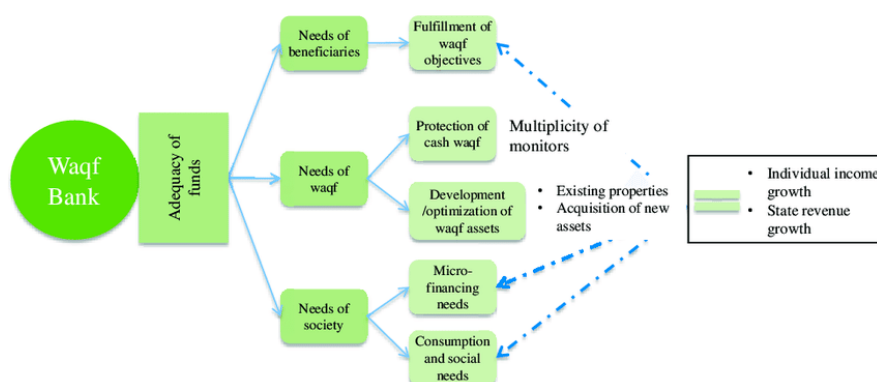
Waqf Bank

Adequacy of funds

Needs of beneficiaries

Fulfillment of waqf objectives

Needs of waqf

Protection of cash waqf

Development /optimization of waqf assets

Needs of society

Micro-financing needs

Consumption and social needs

Multiplicity of monitors

• Existing properties
• Acquisition of new assets

• Individual income growth
• State revenue growth